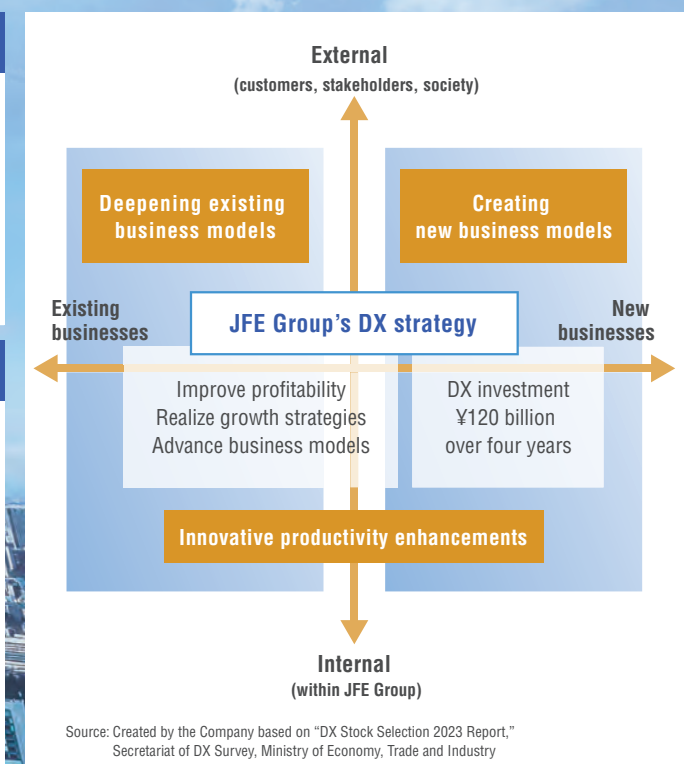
External
(customers, stakeholders, society)

Deepening existing business models

Creating new business models

Existing businesses

JFE Group’s DX strategy

New businesses

Improve profitability
Realize growth strategies
Advance business models

DX investment
¥120 billion
over four years

Innovative productivity enhancements

Internal
(within JFE Group)

Source: Created by the Company based on “DX Stock Selection 2023 Report,” Secretariat of DX Survey, Ministry of Economy, Trade and Industry